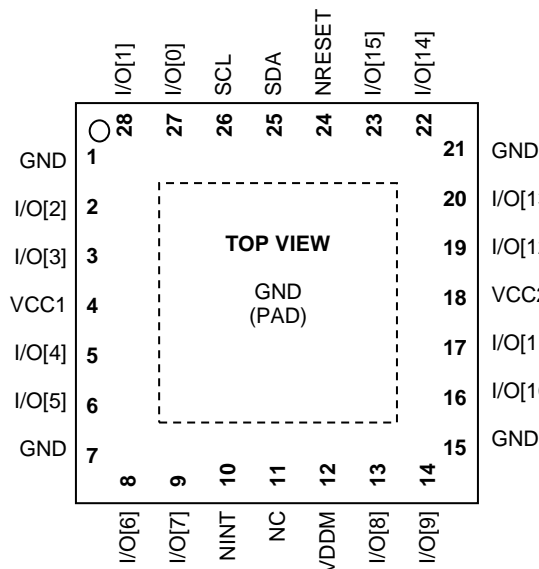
I/O[1]
I/O[0]
SCL
SDA
NRESET
I/O[15]
I/O[14]

28
27
26
25
24
23
22

GND 1
I/O[2] 2
I/O[3] 3
VCC1 4
I/O[4] 5
I/O[5] 6
GND 7

21 GND
20 I/O[1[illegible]
19 I/O[1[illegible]
18 VCC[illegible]
17 I/O[1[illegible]
16 I/O[1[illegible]
15 GND

TOP VIEW

GND
(PAD)

8
9
10
11
12
13
14

I/O[6]
I/O[7]
NINT
NC
VDDM
I/O[8]
I/O[9]